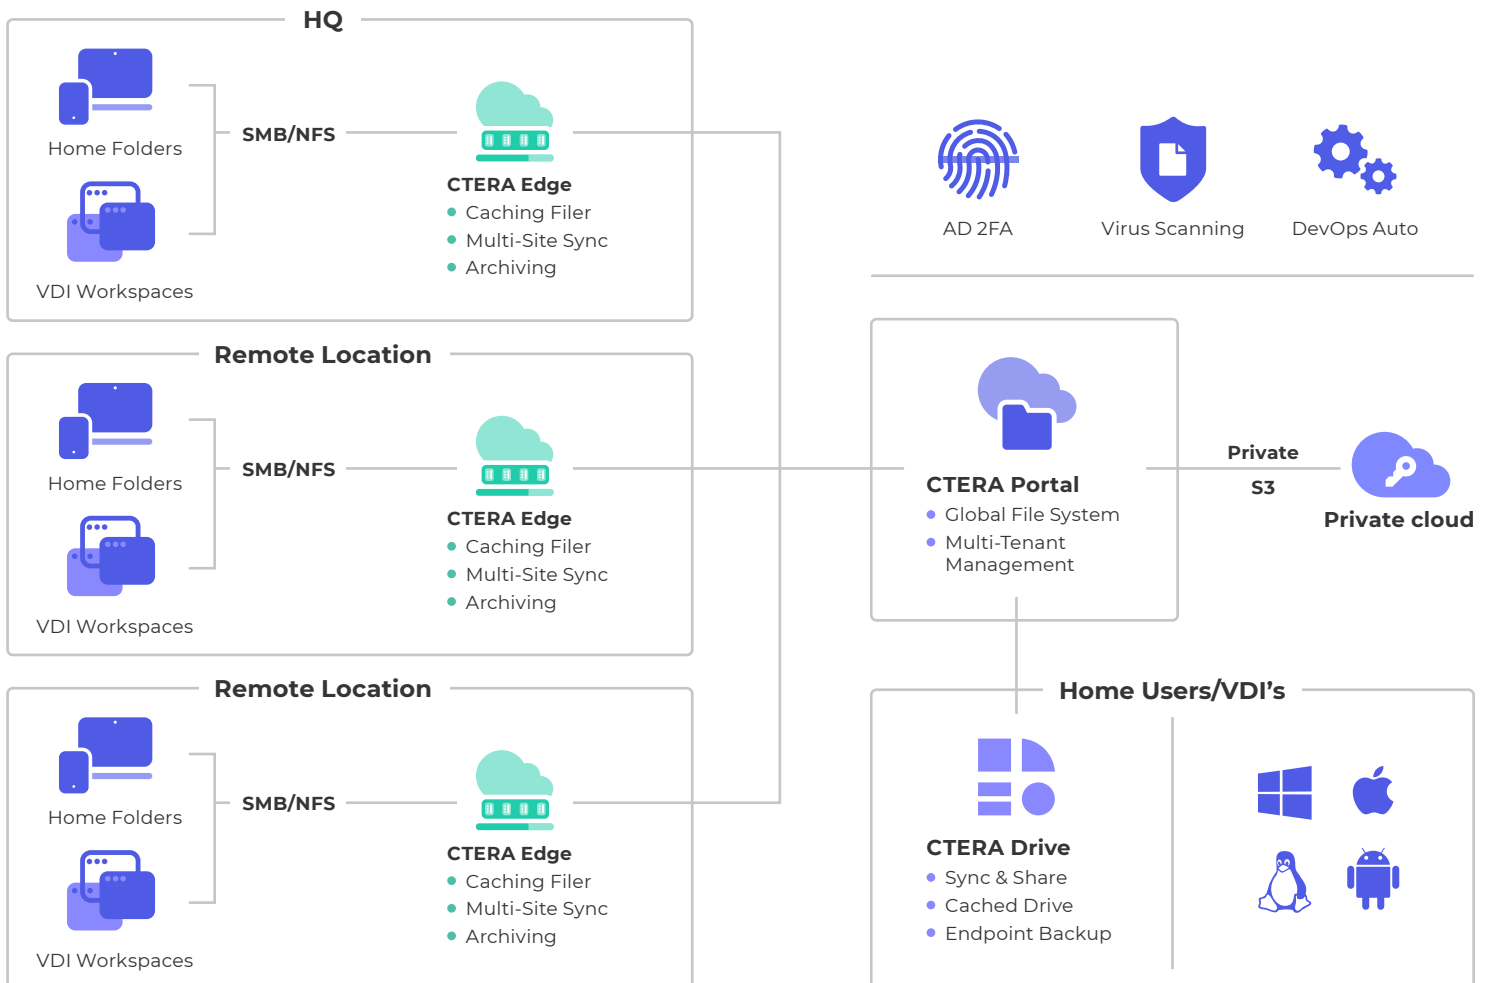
HQ

Home Folders

VDI Workspaces

SMB/NFS

CTERA Edge
- Caching Filer
- Multi-Site Sync
- Archiving

Remote Location

Home Folders

VDI Workspaces

SMB/NFS

CTERA Edge
- Caching Filer
- Multi-Site Sync
- Archiving

Remote Location

Home Folders

VDI Workspaces

SMB/NFS

CTERA Edge
- Caching Filer
- Multi-Site Sync
- Archiving

AD 2FA

Virus Scanning

DevOps Auto

CTERA Portal
- Global File System
- Multi-Tenant Management

Private

S3

Private cloud

Home Users/VDI's

CTERA Drive
- Sync & Share
- Cached Drive
- Endpoint Backup